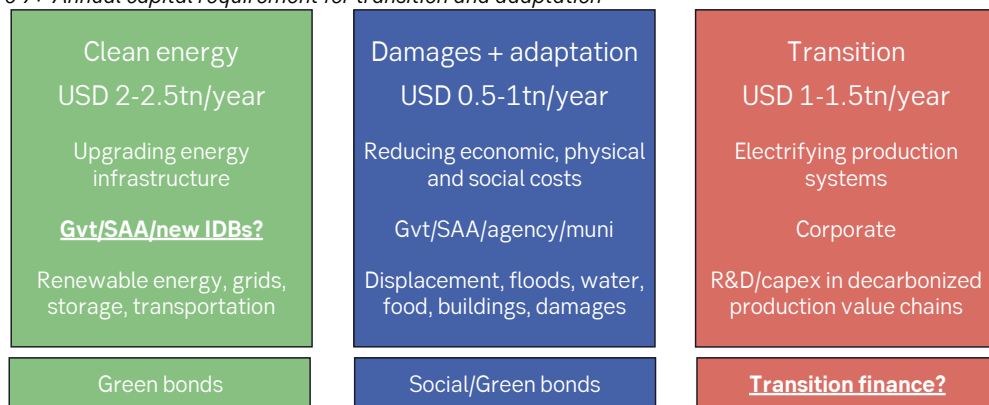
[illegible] Annual capital requirement for transition and adaptation

Clean energy
USD 2-2.5tn/year

Upgrading energy infrastructure

Gvt/SAA/new IDBs?

Renewable energy, grids, storage, transportation

Damages + adaptation
USD 0.5-1tn/year

Reducing economic, physical and social costs

Gvt/SAA/agency/muni

Displacement, floods, water, food, buildings, damages

Transition
USD 1-1.5tn/year

Electrifying production systems

Corporate

R&D/capex in decarbonized production value chains

Green bonds

Social/Green bonds

Transition finance?